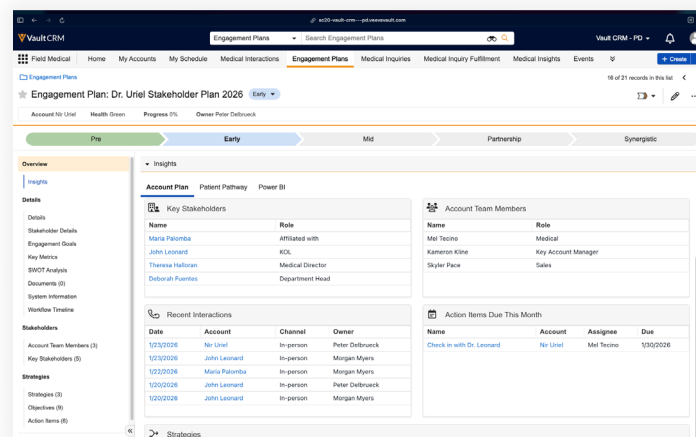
sc20-vault-crm----pd.veevavault.com

VaultCRM

Engagement Plans | Search Engagement Plans

Vault CRM - PD

Field Medical | Home | My Accounts | My Schedule | Medical Interactions | Engagement Plans | Medical Inquiries | Medical Inquiry Fulfillment | Medical Insights | Events | + Create

Engagement Plans

16 of 21 records in this list

Engagement Plan: Dr. Uriel Stakeholder Plan 2026 Early

Account Nir Uriel | Health Green | Progress 0% | Owner Peter Delbrueck

Pre | Early | Mid | Partnership | Synergistic

Overview
Insights

Details
Details
Stakeholder Details
Engagement Goals
Key Metrics
SWOT Analysis
Documents (0)
System Information
Workflow Timeline

Stakeholders
Account Team Members (3)
Key Stakeholders (5)

Strategies
Strategies (3)
Objectives (9)
Action Items (6)

Insights

Account Plan | Patient Pathway | Power BI

Key Stakeholders

| Name | Role |
|---|---|
| Maria Palomba | Affiliated with |
| John Leonard | KOL |
| Theresa Halloran | Medical Director |
| Deborah Fuentes | Department Head |

Account Team Members

| Name | Role |
|---|---|
| Mel Tecino | Medical |
| Kameron Kline | Key Account Manager |
| Skyler Pace | Sales |

Recent Interactions

| Date | Account | Channel | Owner |
|---|---|---|---|
| 1/23/2026 | Nir Uriel | In-person | Peter Delbrueck |
| 1/23/2026 | John Leonard | In-person | Morgan Myers |
| 1/22/2026 | Maria Palomba | In-person | Morgan Myers |
| 1/20/2026 | John Leonard | In-person | Peter Delbrueck |
| 1/20/2026 | John Leonard | In-person | Morgan Myers |

Action Items Due This Month

| Name | Account | Assignee | Due |
|---|---|---|---|
| Check in with Dr. Leonard | Nir Uriel | Mel Tecino | 1/30/2026 |

Strategies